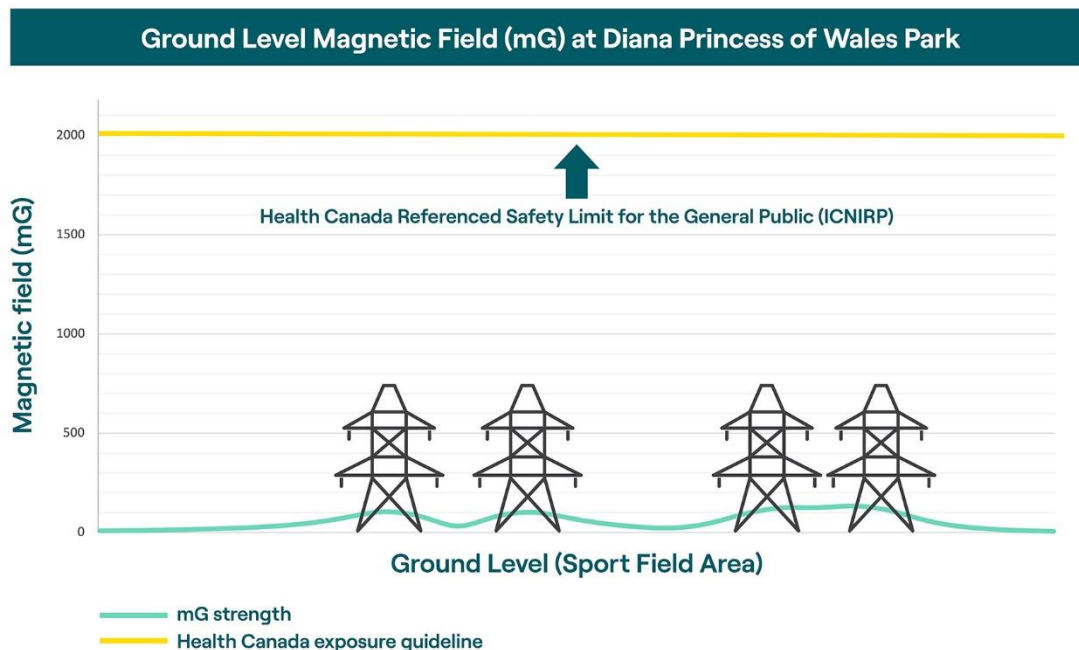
Ground Level Magnetic Field (mG) at Diana Princess of Wales Park

Magnetic field (mG)

2000
1500
1000
500
0

Health Canada Referenced Safety Limit for the General Public (ICNIRP)

Ground Level (Sport Field Area)

mG strength
Health Canada exposure guideline